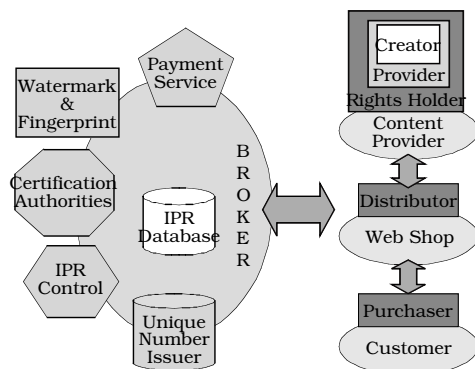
Payment Service

Watermark & Fingerprint

Certification Authorities

IPR Database

B R O K E R

IPR Control

Unique Number Issuer

Creator

Provider

Rights Holder

Content Provider

Distributor

Web Shop

Purchaser

Customer